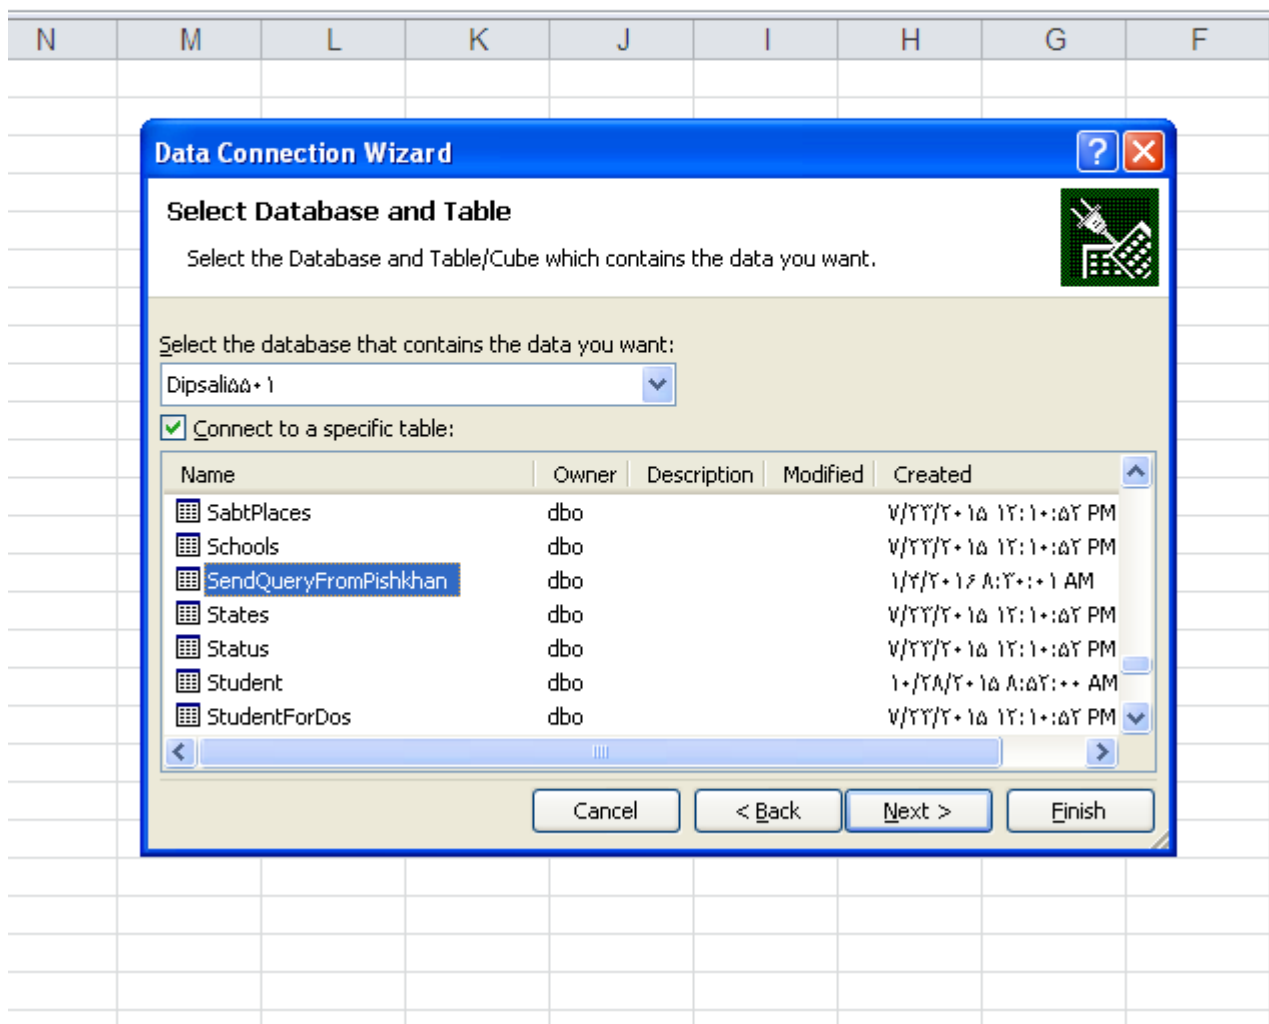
N M L K J I H G F

Data Connection Wizard

Select Database and Table

Select the Database and Table/Cube which contains the data you want.

Select the database that contains the data you want:

Dipsali۵۵۰۱

Connect to a specific table:

| Name | Owner | Description | Modified | Created |
|---|---|---|---|---|
| SabtPlaces | dbo | | | ۷/۲۲/۲۰۱۵ ۱۲:۱۰:۵۲ PM |
| Schools | dbo | | | ۷/۲۲/۲۰۱۵ ۱۲:۱۰:۵۲ PM |
| SendQueryFromPishkhan | dbo | | | ۱/۴/۲۰۱۶ ۸:۲۰:۰۱ AM |
| States | dbo | | | ۷/۲۲/۲۰۱۵ ۱۲:۱۰:۵۲ PM |
| Status | dbo | | | ۷/۲۲/۲۰۱۵ ۱۲:۱۰:۵۲ PM |
| Student | dbo | | | ۱۰/۲۸/۲۰۱۵ ۸:۵۲:۰۰ AM |
| StudentForDos | dbo | | | ۷/۲۲/۲۰۱۵ ۱۲:۱۰:۵۲ PM |

Cancel
< Back
Next >
Finish